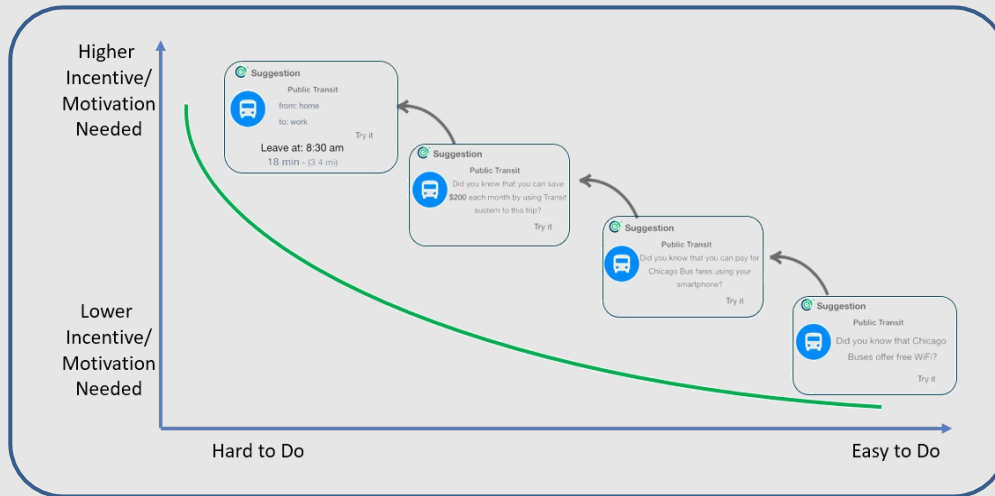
Higher Incentive/ Motivation Needed

Lower Incentive/ Motivation Needed

Suggestion
Public Transit
from: home
to: work
Try it
Leave at: 8:30 am
18 min - (3.4 mi)

Suggestion
Public Transit
Did you know that you can save $200 each month by using Transit sustem fo this trip?
Try it

Suggestion
Public Transit
Did you know that you can pay for Chicago Bus fares using your smartphone?
Try it

Suggestion
Public Transit
Did you know that Chicago Buses offer free WiFi?
Try it

Hard to Do

Easy to Do